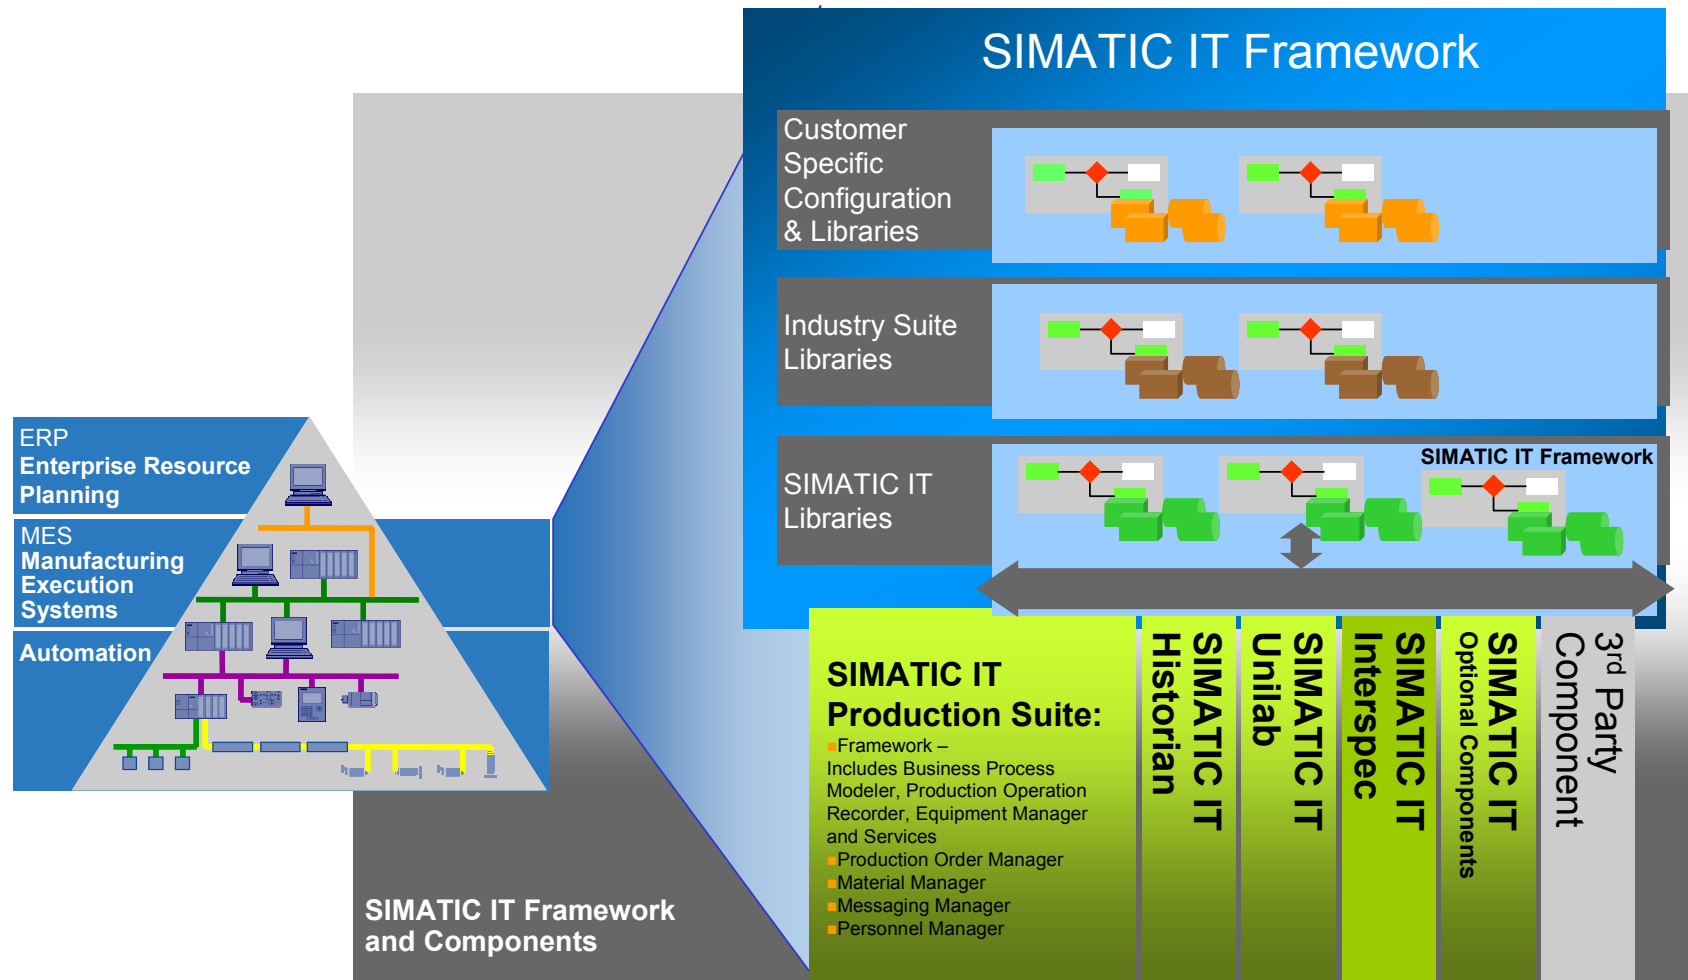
SIMATIC IT Framework

Customer Specific Configuration & Libraries

Industry Suite Libraries

SIMATIC IT Libraries

SIMATIC IT Framework

ERP
Enterprise Resource Planning

MES
Manufacturing Execution Systems

Automation

SIMATIC IT Production Suite:
Framework – Includes Business Process Modeler, Production Operation Recorder, Equipment Manager and Services
Production Order Manager
Material Manager
Messaging Manager
Personnel Manager

SIMATIC IT Historian

SIMATIC IT Unilab

SIMATIC IT Interspec

SIMATIC IT Optional Components

3$^{rd}$ Party Component

SIMATIC IT Framework and Components